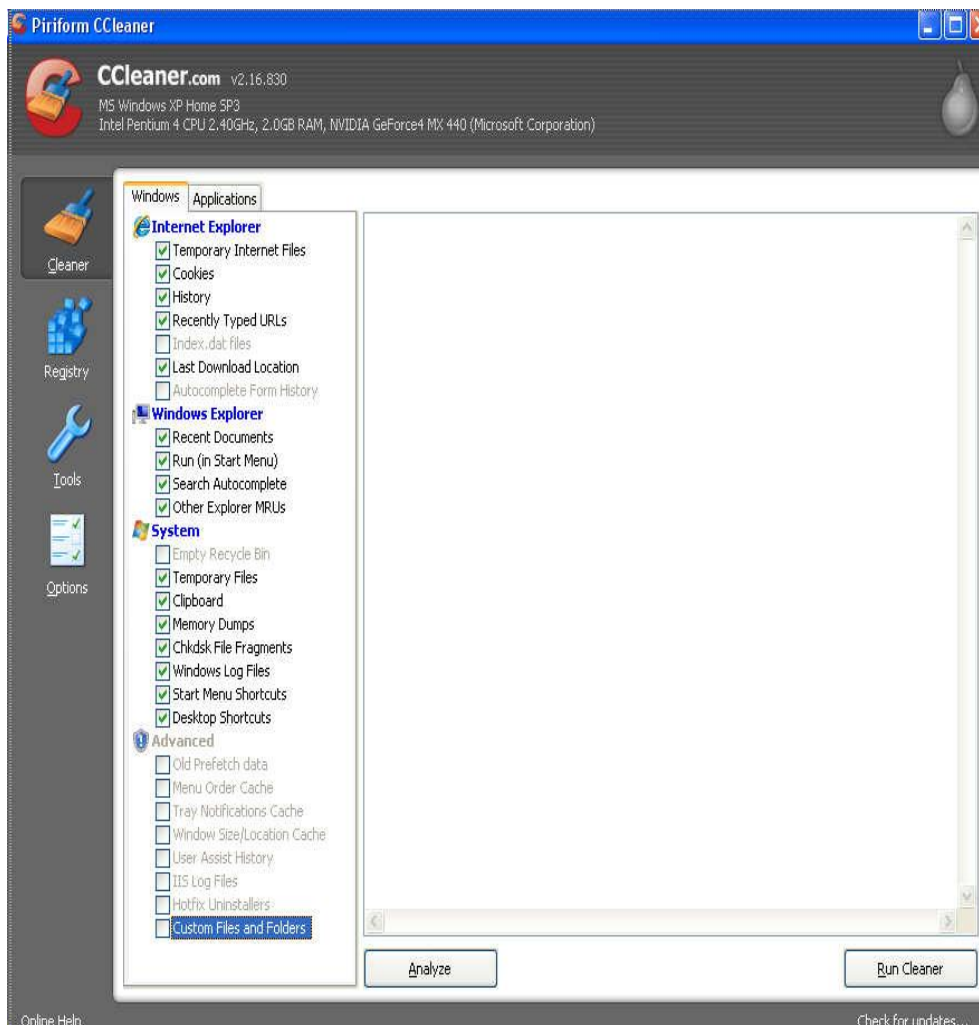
Piriform CCleaner

CCleaner.com v2.16.830
MS Windows XP Home SP3
Intel Pentium 4 CPU 2.40GHz, 2.0GB RAM, NVIDIA GeForce4 MX 440 (Microsoft Corporation)

Cleaner
Registry
Tools
Options

Windows
Applications

Internet Explorer
Temporary Internet Files
Cookies
History
Recently Typed URLs
Index.dat files
Last Download Location
Autocomplete Form History
Windows Explorer
Recent Documents
Run (in Start Menu)
Search Autocomplete
Other Explorer MRUs
System
Empty Recycle Bin
Temporary Files
Clipboard
Memory Dumps
Chkdsk File Fragments
Windows Log Files
Start Menu Shortcuts
Desktop Shortcuts
Advanced
Old Prefetch data
Menu Order Cache
Tray Notifications Cache
Window Size/Location Cache
User Assist History
IIS Log Files
Hotfix Uninstallers
Custom Files and Folders

Analyze
Run Cleaner

Online Help
Check for updates...